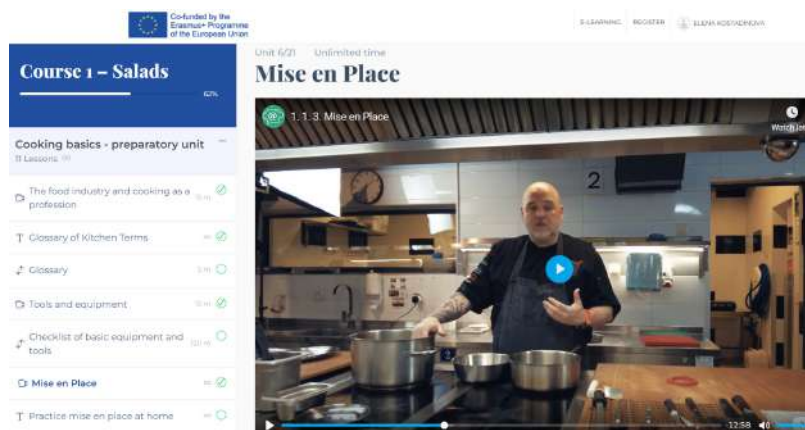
Co-funded by the Erasmus+ Programme of the European Union

E-LEARNING REGISTER ELENA KOSTADINOVA

Course 1 – Salads

62%

Cooking basics - preparatory unit

11 Lessons

The food industry and cooking as a profession

Glossary of Kitchen Terms

Glossary

Tools and equipment

Checklist of basic equipment and tools

Mise en Place

Practice mise en place at home

Unit 6/21 Unlimited time

Mise en Place

1. 1. 3. Mise en Place

Watch later

2

12:58